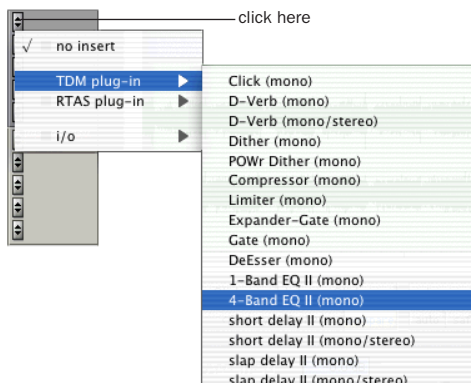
click here

√ no insert

TDM plug-in

RTAS plug-in

i/o

Click (mono)
D-Verb (mono)
D-Verb (mono/stereo)
Dither (mono)
POWr Dither (mono)
Compressor (mono)
Limiter (mono)
Expander-Gate (mono)
Gate (mono)
DeEsser (mono)
1-Band EQ II (mono)
4-Band EQ II (mono)
short delay II (mono)
short delay II (mono/stereo)
slap delay II (mono)
slap delay II (mono/stereo)